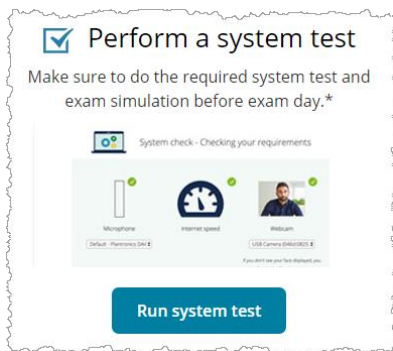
Perform a system test

Make sure to do the required system test and exam simulation before exam day.*

System check - Checking your requirements

Microphone

Default - Plantronics DA8

Internet speed

Webcam

USB Camera (046d:0825)

If you don't see your face displayed, you

Run system test